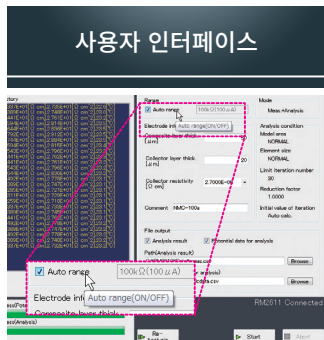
사용자 인터페이스

story

Range
Auto range 100kΩ(100μA)
Electrode inf Auto range(ON/OFF)
Composite layer thick (μm)
Collector layer thick (μm) 20
Collector resistivity (Ω·cm) 2.7000E-06
Comment NMC-100a

Mode
Mess.+Analysis
Analysis condition
Model area
NORMAL
Element size
NORMAL
Limit iteration number
30
Reduction factor
1.0000
Initial value of iteration
Auto calc.

File output
Analysis result
Potential data for analysis
Path(Analysis result)
Browse
(analysis)
Browse

Auto range 100kΩ(100μA)
Electrode inf Auto range(ON/OFF)
Composite layer thick

RM2611 Connected
Start
Abort